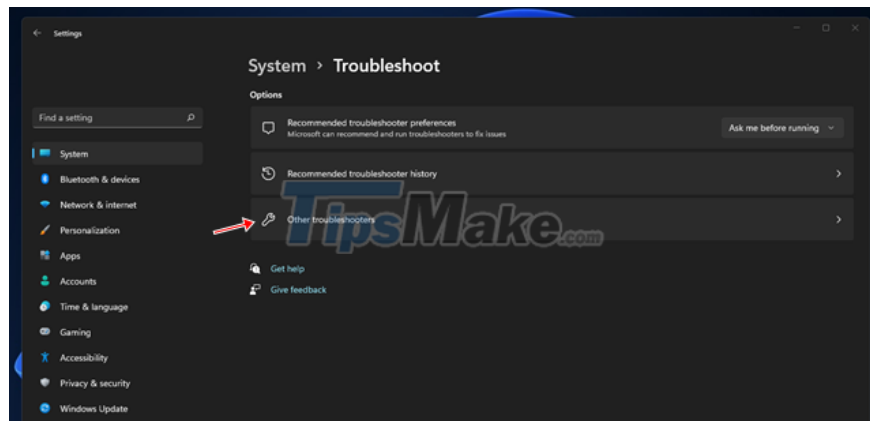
Settings

Find a setting

System
Bluetooth & devices
Network & internet
Personalization
Apps
Accounts
Time & language
Gaming
Accessibility
Privacy & security
Windows Update

System > Troubleshoot

Options

Recommended troubleshooter preferences
Microsoft can recommend and run troubleshooters to fix issues
Ask me before running

Recommended troubleshooter history

Other troubleshooters

TipsMake.com

Get help
Give feedback